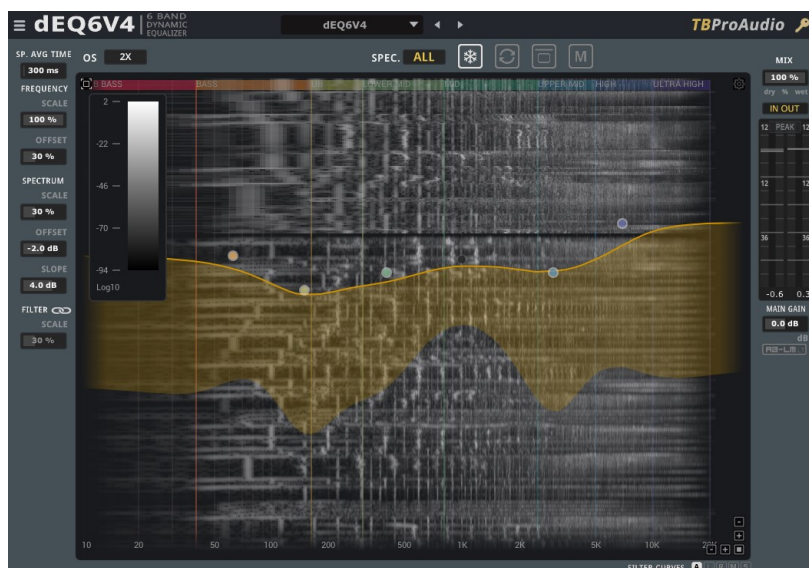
≡ dEQ6V4 6 BAND DYNAMIC EQUALIZER

dEQ6V4

TBProAudio

SP. AVG TIME
300 ms
FREQUENCY
SCALE
100 %
OFFSET
30 %
SPECTRUM
SCALE
30 %
OFFSET
-2.0 dB
SLOPE
4.0 dB
FILTER
SCALE
30 %

OS 2X

SPEC. ALL

M

BASS
BASS
LOWER MID
UPPER MID
HIGH
ULTRA HIGH

2
-22
-46
-70
-94
Log10

10
20
50
100
200
500
1K
2K
5K
10K
20K

MIX
100 %
dry % wet
IN OUT
12 PEAK 12
12 12
36 36
-0.6 0.3
MAIN GAIN
0.0 dB
dB

FILTER CURVES A